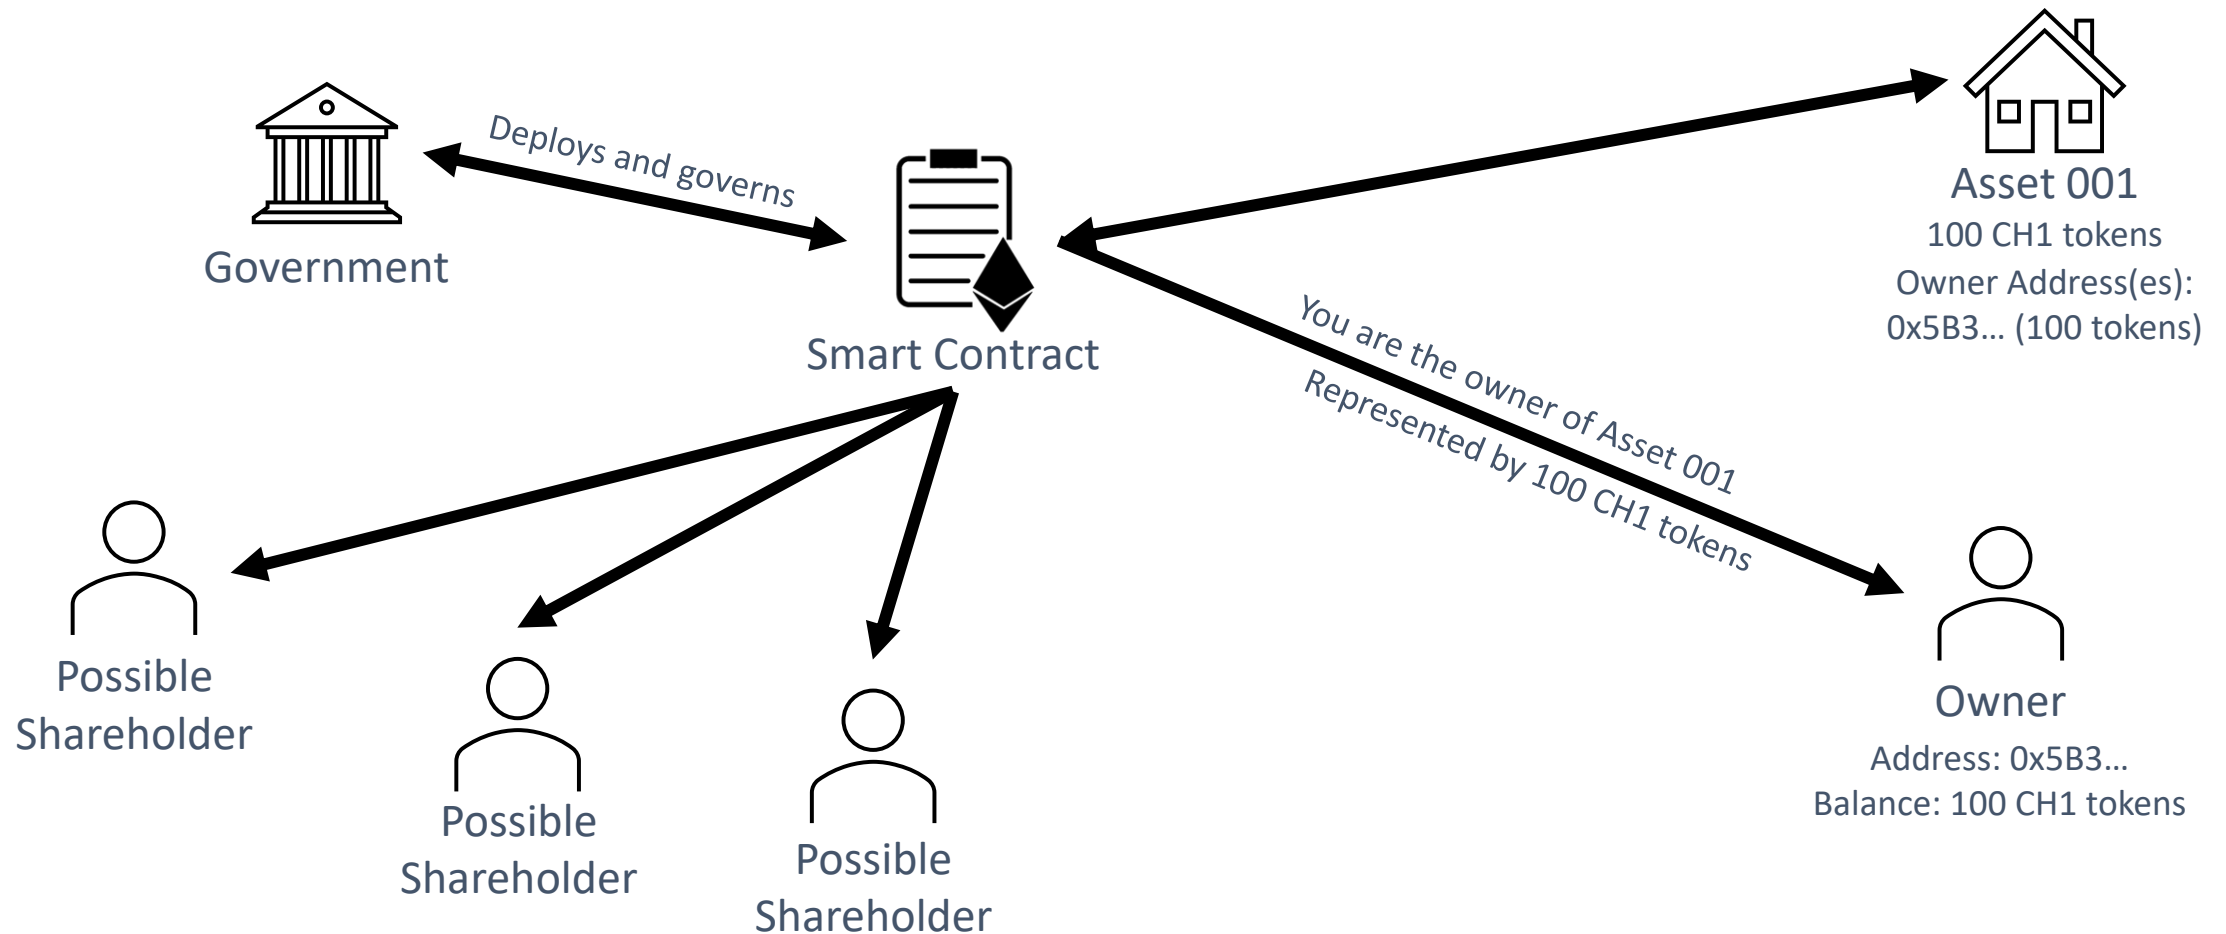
Government

Deploys and governs

Smart Contract

Asset 001
100 CH1 tokens
Owner Address(es):
0x5B3… (100 tokens)

You are the owner of Asset 001
Represented by 100 CH1 tokens

Possible Shareholder

Possible Shareholder

Possible Shareholder

Owner
Address: 0x5B3…
Balance: 100 CH1 tokens